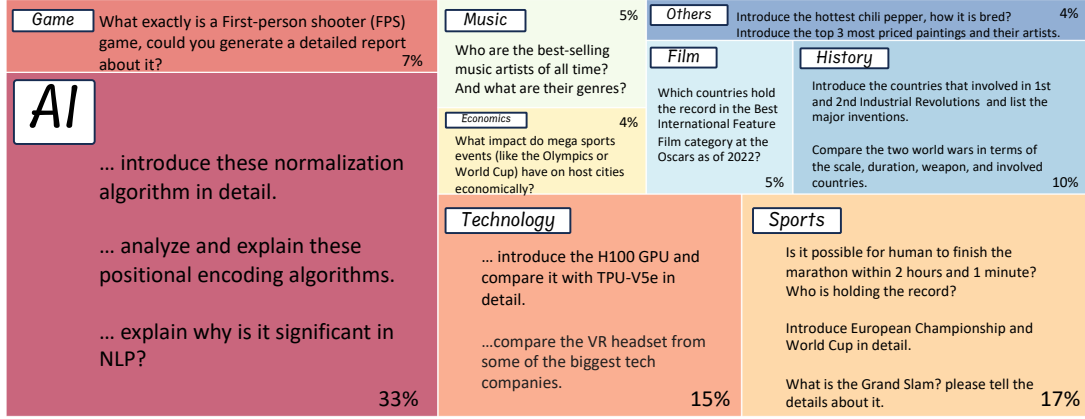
Game
What exactly is a First-person shooter (FPS) game, could you generate a detailed report about it?
7%

AI
… introduce these normalization algorithm in detail.

… analyze and explain these positional encoding algorithms.

… explain why is it significant in NLP?

33%

Music
5%
Who are the best-selling music artists of all time? And what are their genres?

Economics
4%
What impact do mega sports events (like the Olympics or World Cup) have on host cities economically?

Others
Introduce the hottest chili pepper, how it is bred?
Introduce the top 3 most priced paintings and their artists.
4%

Film
Which countries hold the record in the Best International Feature Film category at the Oscars as of 2022?
5%

History
Introduce the countries that involved in 1st and 2nd Industrial Revolutions and list the major inventions.

Compare the two world wars in terms of the scale, duration, weapon, and involved countries.
10%

Technology
… introduce the H100 GPU and compare it with TPU-V5e in detail.

…compare the VR headset from some of the biggest tech companies.
15%

Sports
Is it possible for human to finish the marathon within 2 hours and 1 minute? Who is holding the record?

Introduce European Championship and World Cup in detail.

What is the Grand Slam? please tell the details about it.
17%